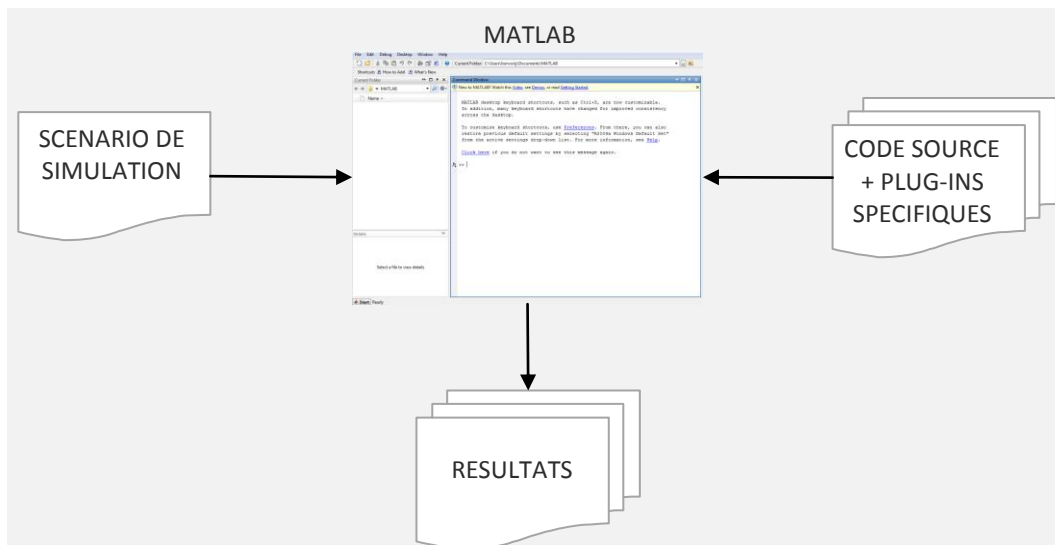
MATLAB

SCENARIO DE SIMULATION

CODE SOURCE + PLUG-INS SPECIFIQUES

File Edit Debug Desktop Window Help

Current Folder: C:\Users\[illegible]\Documents\MATLAB

Shortcuts How to Add What's New

Current Folder

MATLAB

Name

Command Window

New to MATLAB? Watch this Video, see Demos, or read Getting Started.

MATLAB desktop keyboard shortcuts, such as Ctrl+S, are now customizable. In addition, many keyboard shortcuts have changed for improved consistency across the desktop.

To customize keyboard shortcuts, use Preferences. From there, you can also restore previous default settings by selecting "R2009a Windows Default Set" from the active settings drop-down list. For more information, see Help.

Click here if you do not want to see this message again.

fx >>

Details

Select a file to view details

Start Ready

RESULTATS